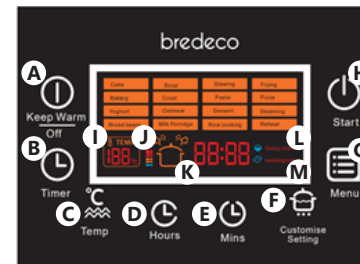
bredeco

A
Keep Warm
Off

B
Timer

Cake | Soup | Stewing | Frying
Baking | Cruel | Pasta | Pizza
Yoghurt | Oatmeal | Dessert | Steaming
Bread baking | Milk Porridge | Rice cooking | Reheat

I
TEMP
188

J

K
88:88

L

M

°C
C
Temp

D
Hours

E
Mins

F
Customise
Setting

H
Start

G
Menu